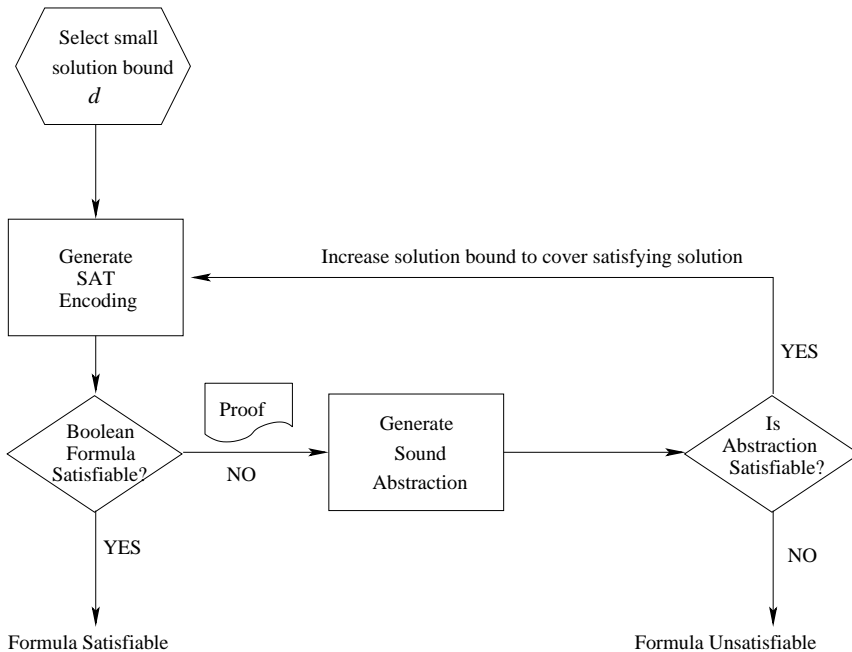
Select small solution bound $d$

Generate SAT Encoding

Increase solution bound to cover satisfying solution

YES

Proof

Boolean Formula Satisfiable?

NO

Generate Sound Abstraction

Is Abstraction Satisfiable?

YES

NO

Formula Satisfiable

Formula Unsatisfiable